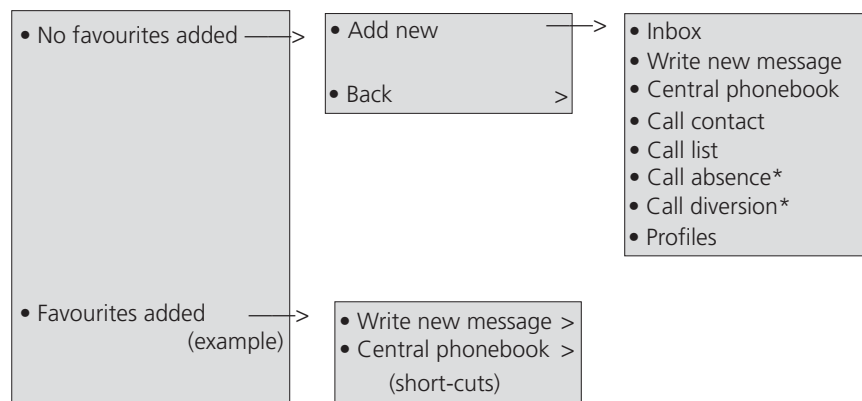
• No favourites added >

• Add new >

• Back >

• Inbox
• Write new message
• Central phonebook
• Call contact
• Call list
• Call absence*
• Call diversion*
• Profiles

• Favourites added (example) >

• Write new message >
• Central phonebook >
(short-cuts)